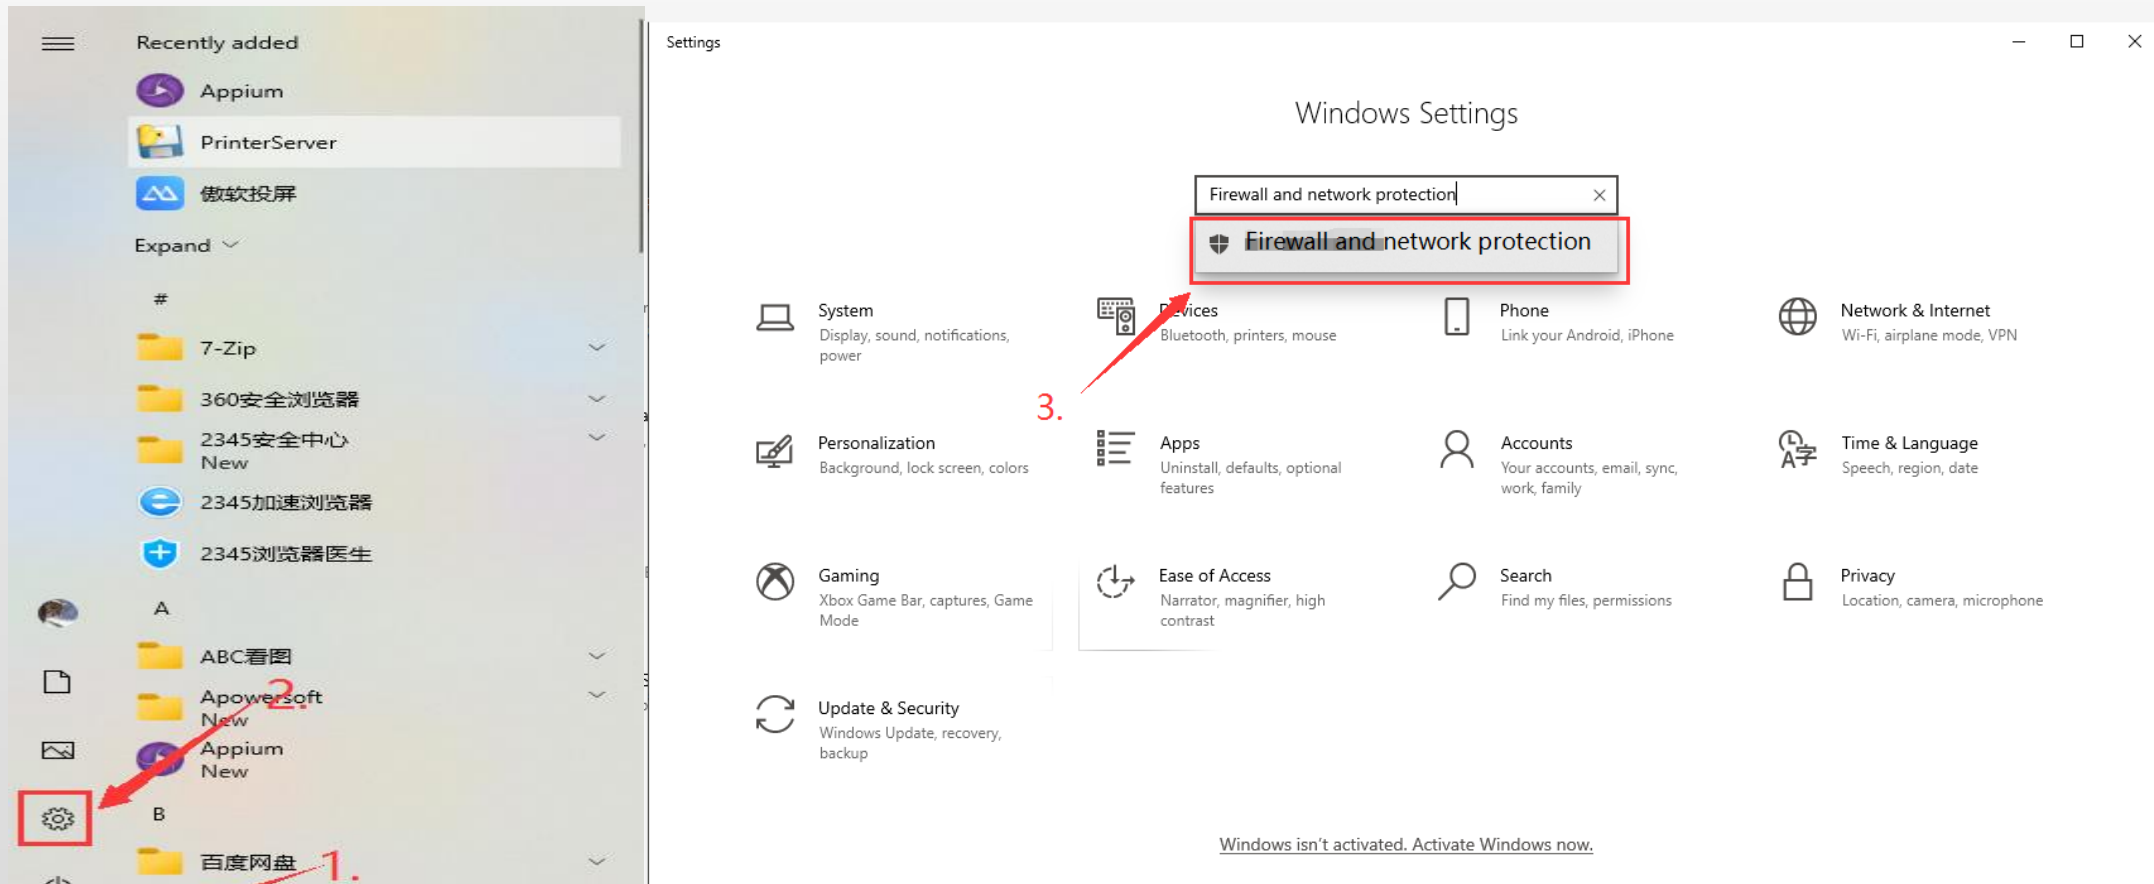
Recently added
Appium
PrinterServer
傲软投屏
Expand
#
7-Zip
360安全浏览器
2345安全中心
New
2345加速浏览器
2345浏览器医生
A
ABC看图
Apowersoft
New
Appium
New
B
百度网盘
1.
2.

Settings

Windows Settings

Firewall and network protection

Firewall and network protection

3.

System
Display, sound, notifications, power

Devices
Bluetooth, printers, mouse

Phone
Link your Android, iPhone

Network & Internet
Wi-Fi, airplane mode, VPN

Personalization
Background, lock screen, colors

Apps
Uninstall, defaults, optional features

Accounts
Your accounts, email, sync, work, family

Time & Language
Speech, region, date

Gaming
Xbox Game Bar, captures, Game Mode

Ease of Access
Narrator, magnifier, high contrast

Search
Find my files, permissions

Privacy
Location, camera, microphone

Update & Security
Windows Update, recovery, backup

Windows isn't activated. Activate Windows now.